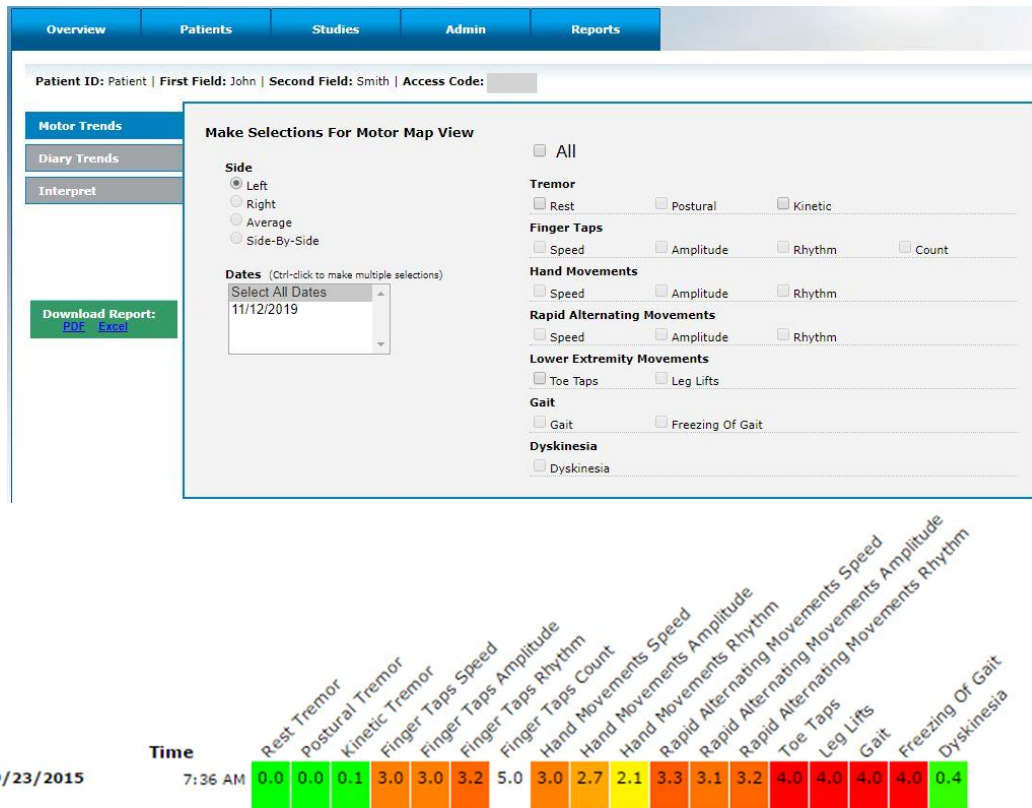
Overview | Patients | Studies | Admin | Reports

Patient ID: Patient | First Field: John | Second Field: Smith | Access Code:

Motor Trends
Diary Trends
Interpret

Download Report:
PDF Excel

Make Selections For Motor Map View

Side
Left
Right
Average
Side-By-Side

Dates (Ctrl-click to make multiple selections)
Select All Dates
11/12/2019

All

Tremor
Rest Postural Kinetic

Finger Taps
Speed Amplitude Rhythm Count

Hand Movements
Speed Amplitude Rhythm

Rapid Alternating Movements
Speed Amplitude Rhythm

Lower Extremity Movements
Toe Taps Leg Lifts

Gait
Gait Freezing Of Gait

Dyskinesia
Dyskinesia

| | Time | Rest Tremor | Postural Tremor | Kinetic Tremor | Finger Taps Speed | Finger Taps Amplitude | Finger Taps Rhythm | Finger Taps Count | Hand Movements Speed | Hand Movements Amplitude | Hand Movements Rhythm | Rapid Alternating Movements Speed | Rapid Alternating Movements Amplitude | Rapid Alternating Movements Rhythm | Toe Taps | Leg Lifts | Gait | Freezing Of Gait | Dyskinesia |
|---|---|---|---|---|---|---|---|---|---|---|---|---|---|---|---|---|---|---|---|
| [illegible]/23/2015 | 7:36 AM | 0.0 | 0.0 | 0.1 | 3.0 | 3.0 | 3.2 | 5.0 | 3.0 | 2.7 | 2.1 | 3.3 | 3.1 | 3.2 | 4.0 | 4.0 | 4.0 | 4.0 | 0.4 |